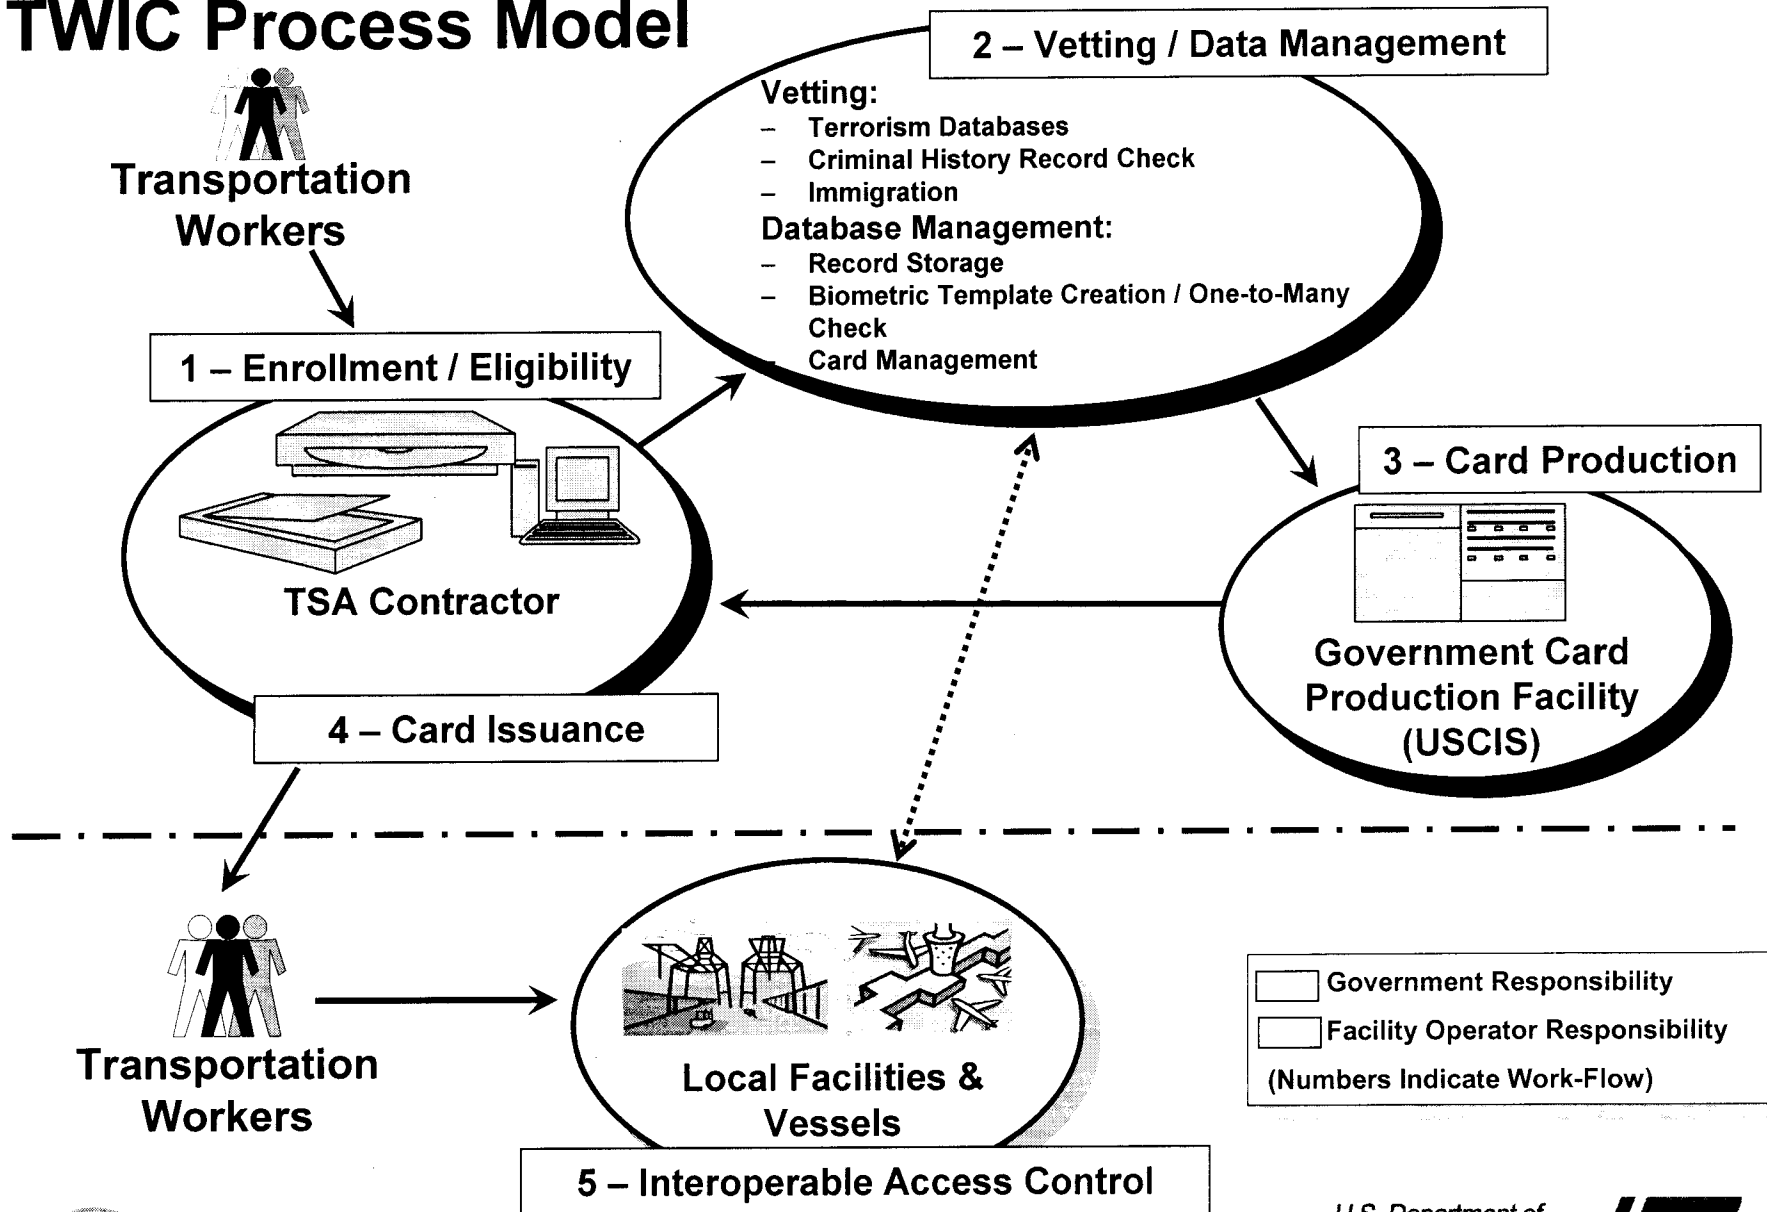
TWIC Process Model

Transportation Workers

2 – Vetting / Data Management

Vetting:
– Terrorism Databases
– Criminal History Record Check
– Immigration

Database Management:
– Record Storage
– Biometric Template Creation / One-to-Many Check
– Card Management

1 – Enrollment / Eligibility

TSA Contractor

3 – Card Production

Government Card Production Facility (USCIS)

4 – Card Issuance

Transportation Workers

Local Facilities & Vessels

5 – Interoperable Access Control

Government Responsibility
Facility Operator Responsibility
(Numbers Indicate Work-Flow)

U.S. Department of